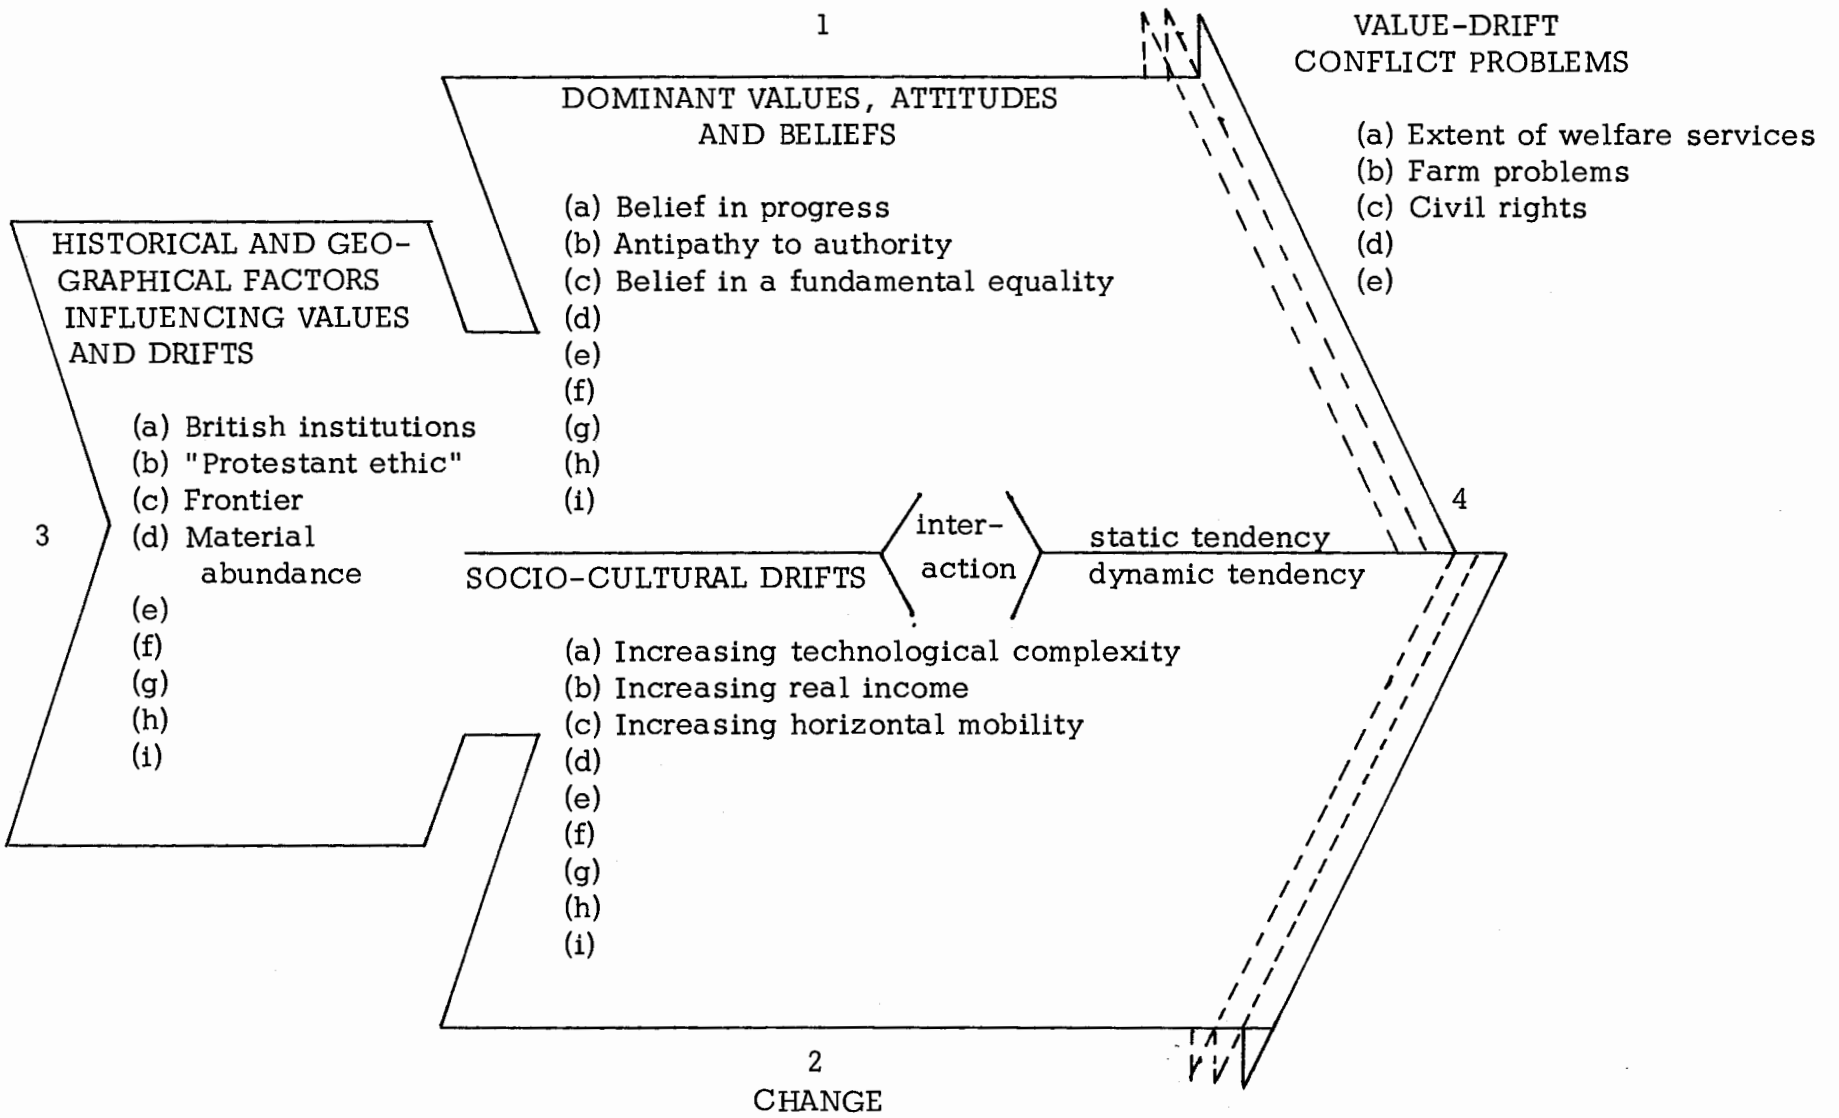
1

VALUE-DRIFT CONFLICT PROBLEMS

(a) Extent of welfare services
(b) Farm problems
(c) Civil rights
(d)
(e)

DOMINANT VALUES, ATTITUDES AND BELIEFS

(a) Belief in progress
(b) Antipathy to authority
(c) Belief in a fundamental equality
(d)
(e)
(f)
(g)
(h)
(i)

HISTORICAL AND GEOGRAPHICAL FACTORS INFLUENCING VALUES AND DRIFTS

(a) British institutions
(b) "Protestant ethic"
(c) Frontier
(d) Material abundance
(e)
(f)
(g)
(h)
(i)

3

inter-action

static tendency
dynamic tendency

4

SOCIO-CULTURAL DRIFTS

(a) Increasing technological complexity
(b) Increasing real income
(c) Increasing horizontal mobility
(d)
(e)
(f)
(g)
(h)
(i)

2
CHANGE